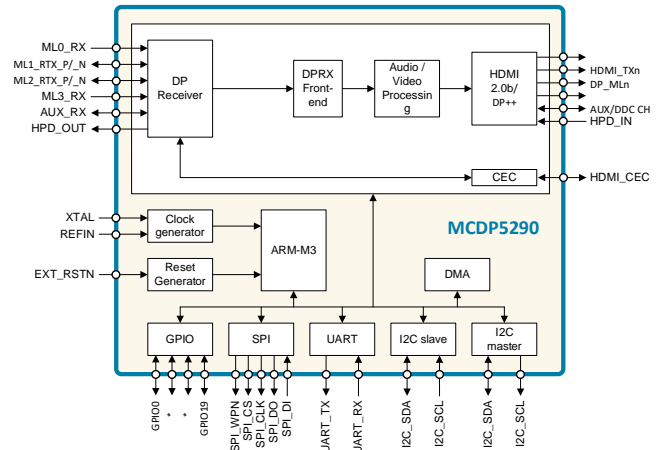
ML0_RX
ML1_RTX_P/_N
ML2_RTX_P/_N
ML3_RX
AUX_RX
HPD_OUT

DP Receiver

DPRX Front-end

Audio / Video Processin g

HDMI 2.0b/ DP++

HDMI_TXn
DP_MLn
AUX/DDC CH
HPD_IN

CEC
HDMI_CEC

XTAL
REFIN
Clock generator

EXT_RSTN
Reset Generator

ARM-M3

MCDP5290

DMA

GPIO
SPI
UART
I2C slave
I2C master

GPIO0
*
*
GPIO19
SPI_WPN
SPI_CS
SPI_CLK
SPI_DO
SPI_DI
UART_TX
UART_RX
I2C_SDA
I2C_SCL
I2C_SDA
I2C_SCL